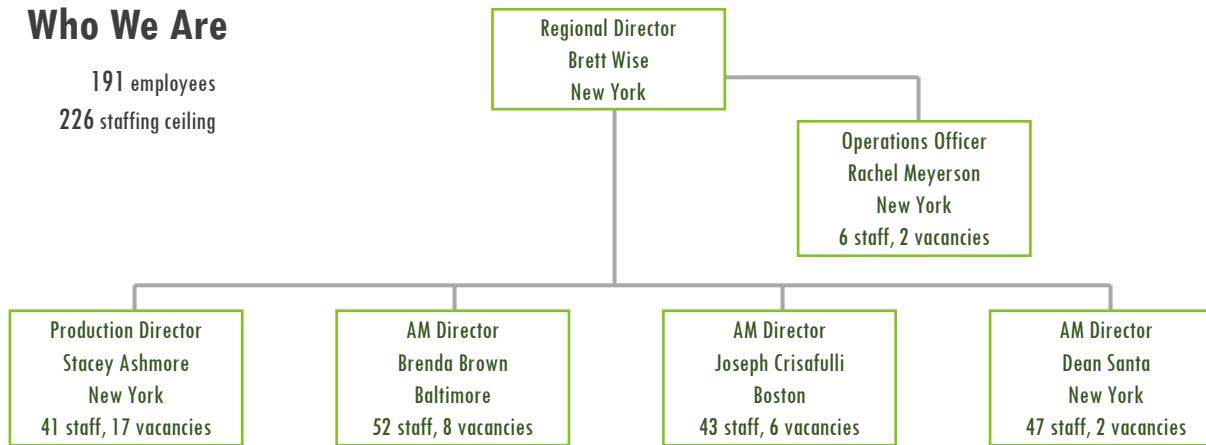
Who We Are

191 employees
226 staffing ceiling

Regional Director
Brett Wise
New York

Operations Officer
Rachel Meyerson
New York
6 staff, 2 vacancies

Production Director
Stacey Ashmore
New York
41 staff, 17 vacancies

AM Director
Brenda Brown
Baltimore
52 staff, 8 vacancies

AM Director
Joseph Crisafulli
Boston
43 staff, 6 vacancies

AM Director
Dean Santa
New York
47 staff, 2 vacancies